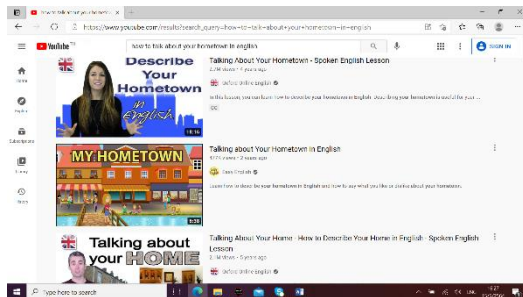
how to talk about your hometown | ×  +

https://www.youtube.com/results?search_query=how+to+talk+about+your+hometown+in+english

YouTube

how to talk about your hometown in english

SIGN IN

Home

Explore

Subscriptions

Library

History

Describe Your Hometown in English

18:16

Talking About Your Hometown - Spoken English Lesson

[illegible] views • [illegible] years ago

Oxford Online English

In this lesson, you can learn how to describe your hometown in English. Describing your hometown is useful for your ...

CC

MY HOMETOWN

Talking about Your Hometown in English

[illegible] views • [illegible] years ago

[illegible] English

Learn how to describe your hometown in English and how to say what you like or dislike about your hometown.

8:29

Talking about your HOME

Talking About Your Home - How to Describe Your Home in English - Spoken English Lesson

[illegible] views • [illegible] years ago

Oxford Online English

Type here to search